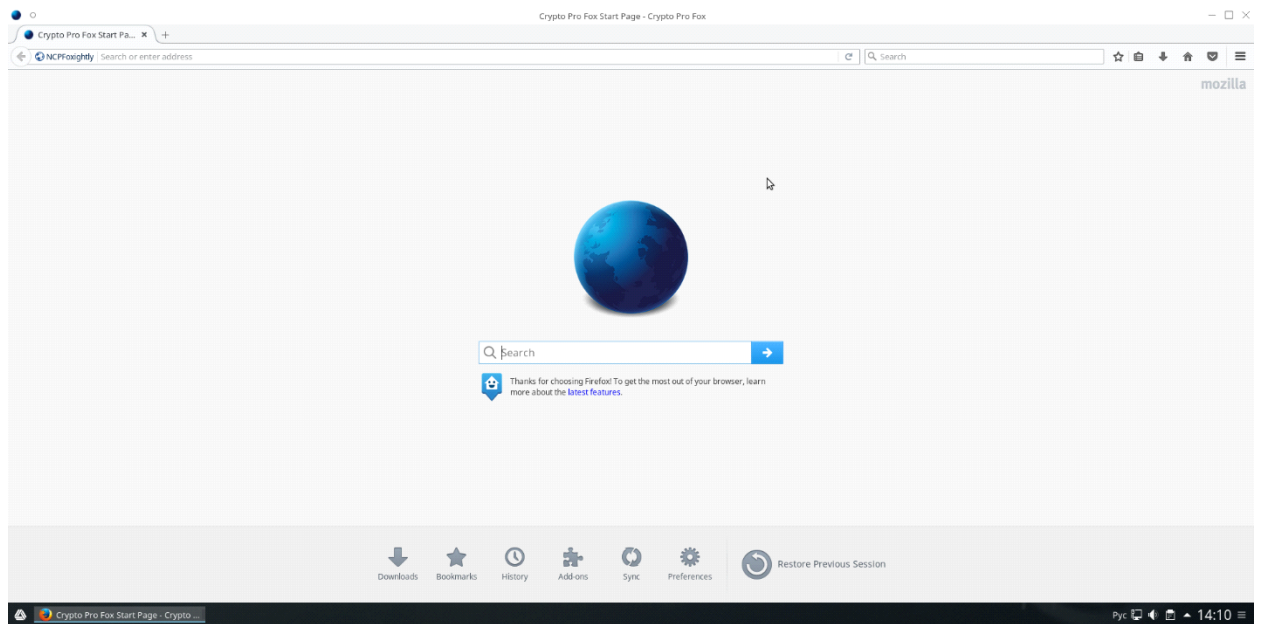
Crypto Pro Fox Start Page - Crypto Pro Fox

Crypto Pro Fox Start Pa... ×

NCPFoxightly Search or enter address

Search

mozilla

Search

Thanks for choosing Firefox! To get the most out of your browser, learn more about the latest features.

Downloads Bookmarks History Add-ons Sync Preferences

Restore Previous Session

Crypto Pro Fox Start Page - Crypto ...

Рус 14:10